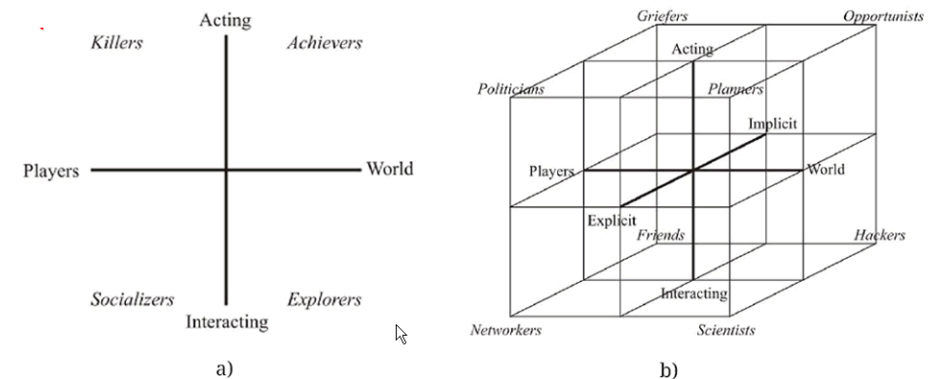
Acting

Killers

Achievers

Players

World

Socializers

Interacting

Explorers

a)

Griefers

Opportunists

Acting

Politicians

Planners

Implicit

Players

World

Explicit

Friends

Hackers

Interacting

Networkers

Scientists

b)